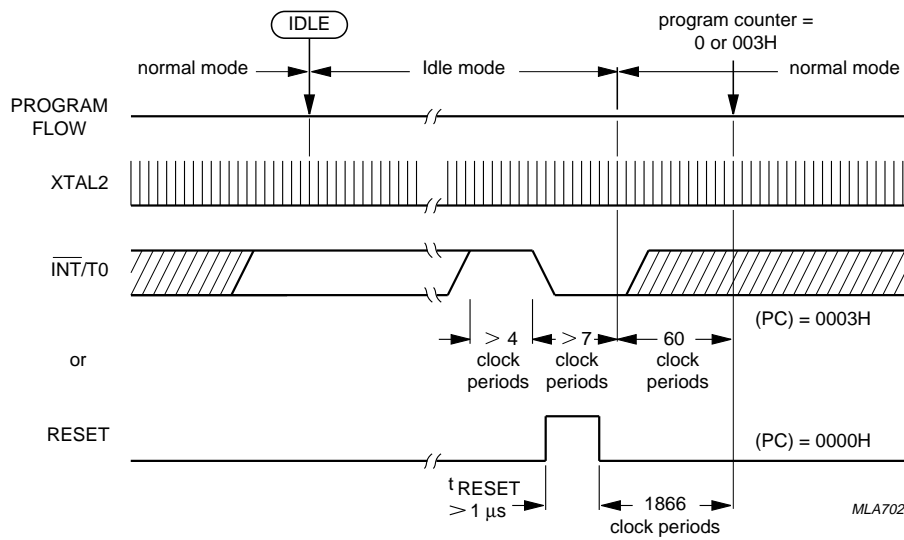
IDLE

program counter = 0 or 003H

normal mode

Idle mode

normal mode

PROGRAM FLOW

XTAL2

$\overline{INT}$/T0

> 4 clock periods

> 7 clock periods

60 clock periods

(PC) = 0003H

or

RESET

(PC) = 0000H

$t_{RESET}$ > 1 μs

1866 clock periods

MLA702